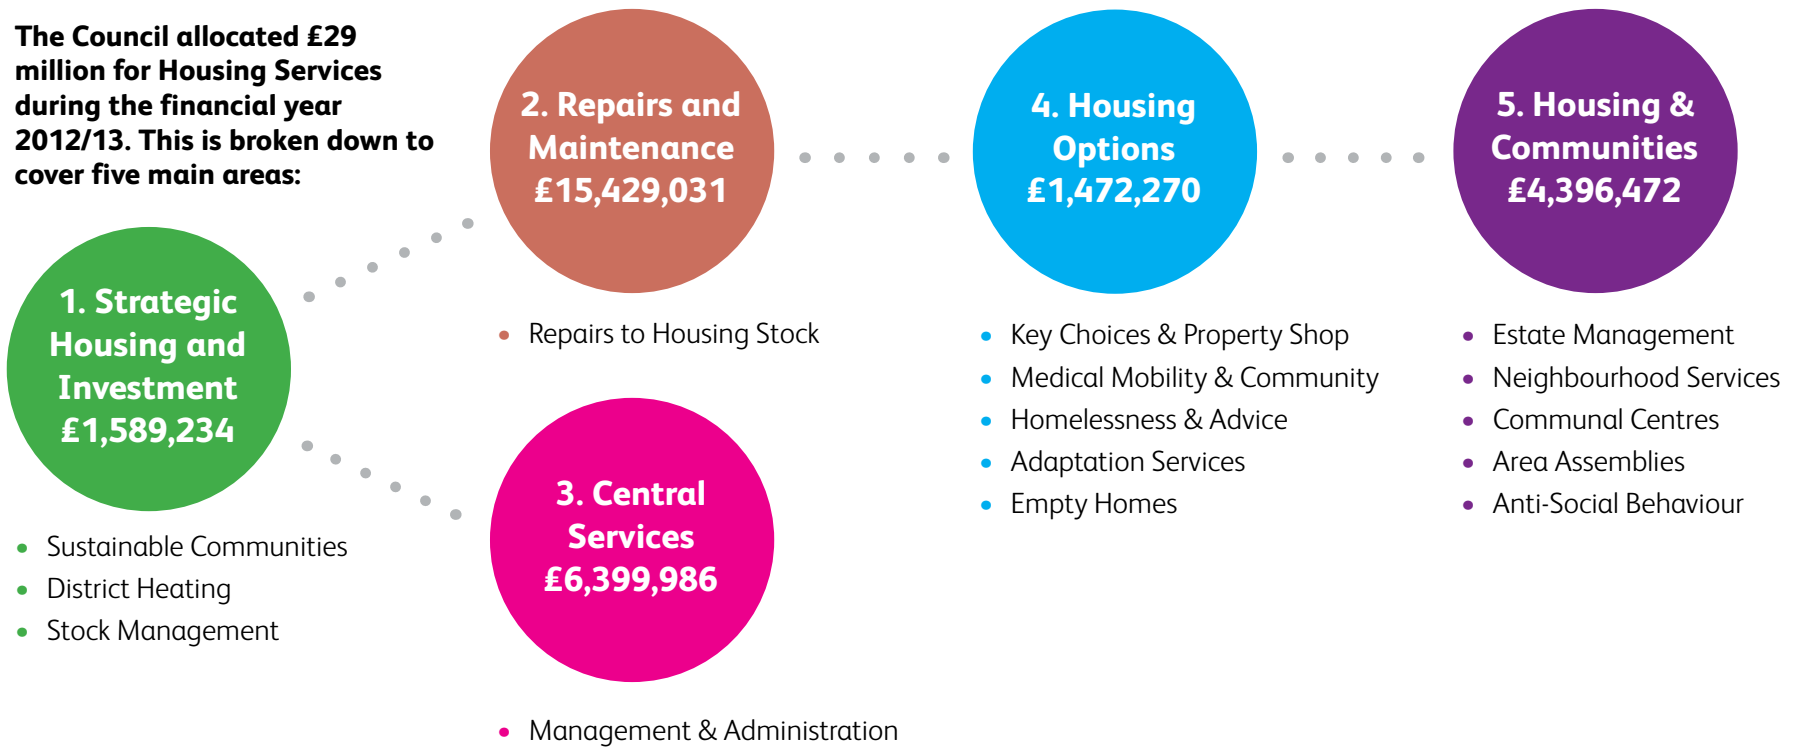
The Council allocated £29 million for Housing Services during the financial year 2012/13. This is broken down to cover five main areas:

1. Strategic Housing and Investment £1,589,234

- Sustainable Communities
- District Heating
- Stock Management

2. Repairs and Maintenance £15,429,031

- Repairs to Housing Stock

3. Central Services £6,399,986

- Management & Administration

4. Housing Options £1,472,270

- Key Choices & Property Shop
- Medical Mobility & Community
- Homelessness & Advice
- Adaptation Services
- Empty Homes

5. Housing & Communities £4,396,472

- Estate Management
- Neighbourhood Services
- Communal Centres
- Area Assemblies
- Anti-Social Behaviour